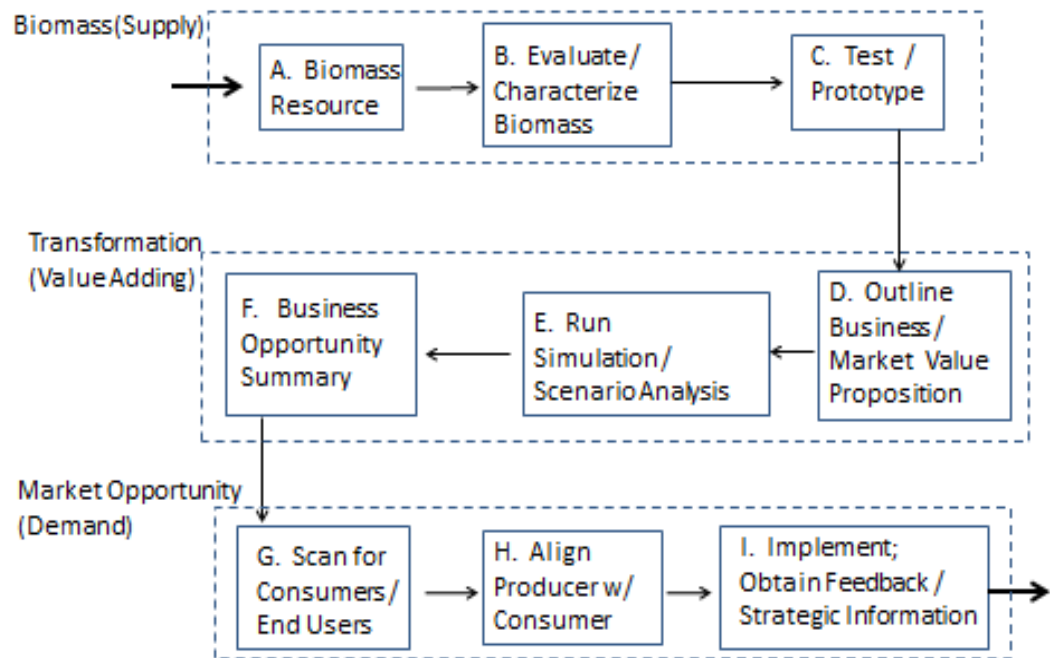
Biomass(Supply)

A. Biomass Resource

B. Evaluate / Characterize Biomass

C. Test / Prototype

Transformation (Value Adding)

F. Business Opportunity Summary

E. Run Simulation / Scenario Analysis

D. Outline Business / Market Value Proposition

Market Opportunity (Demand)

G. Scan for Consumers / End Users

H. Align Producer w/ Consumer

I. Implement; Obtain Feedback / Strategic Information